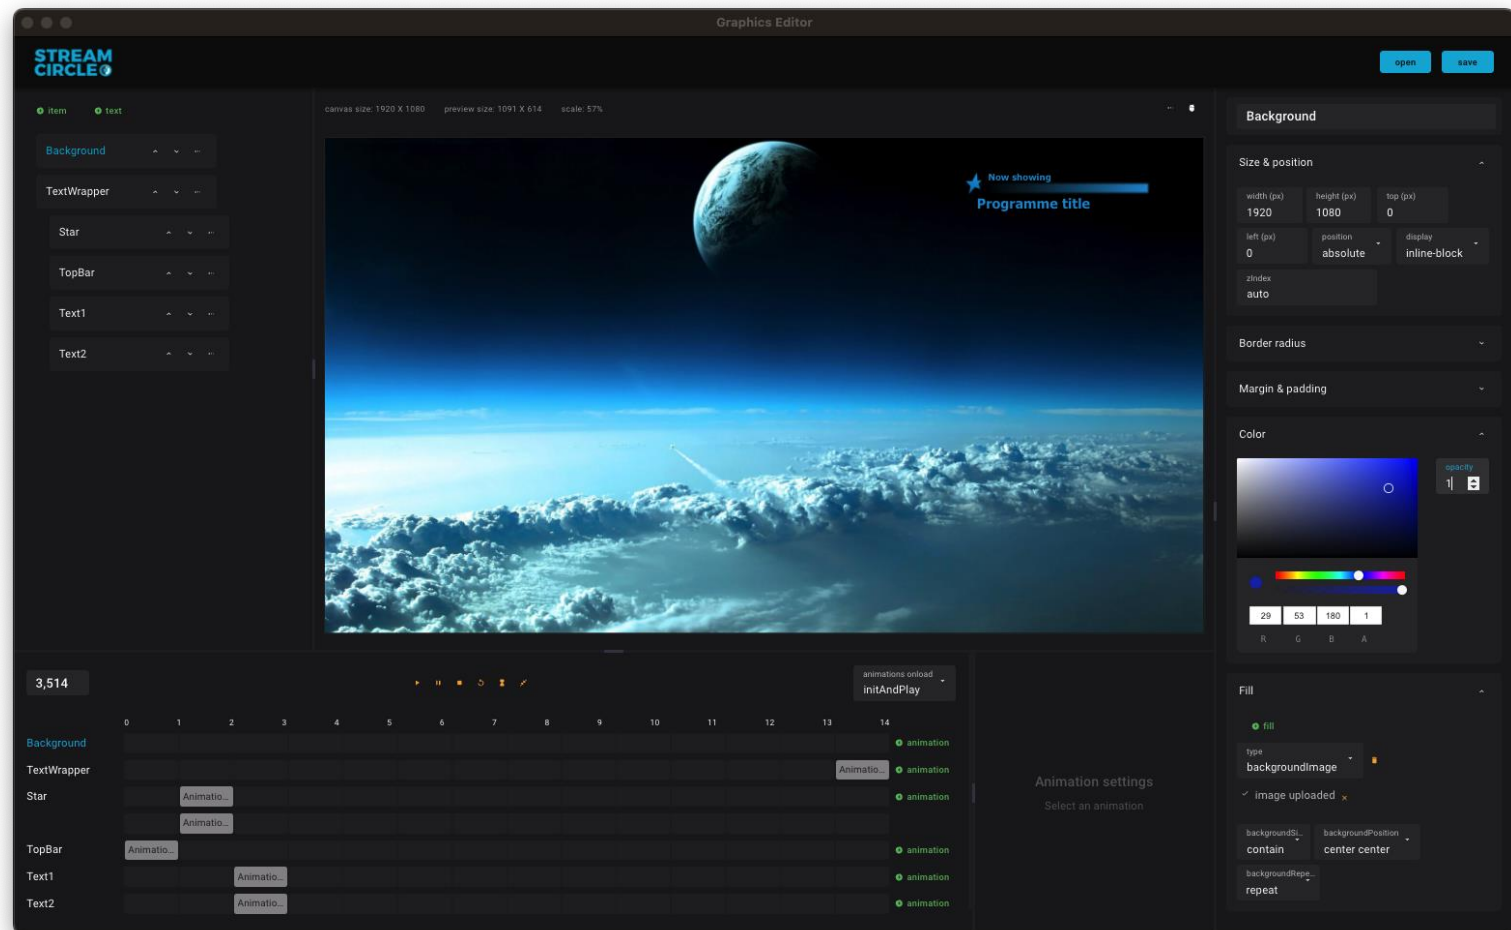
Graphics Editor

STREAM CIRCLE

open save

item text

Background

TextWrapper

Star

TopBar

Text1

Text2

canvas size: 1920 X 1080 preview size: 1091 X 614 scale: 57%

Now showing

Programme title

Background

Size & position

width (px) 1920

height (px) 1080

top (px) 0

left (px) 0

position absolute

display inline-block

zindex auto

Border radius

Margin & padding

Color

opacity 1

| 29 | 53 | 180 | 1 |
|---|---|---|---|
| R | G | B | A |

Fill

fill

type backgroundImage

image uploaded

backgroundSi... contain

backgroundPosition center center

backgroundRepe... repeat

3,514

animations onload initAndPlay

0 1 2 3 4 5 6 7 8 9 10 11 12 13 14

Background animation

TextWrapper Animatio... animation

Star Animatio... animation

Animatio...

TopBar Animatio... animation

Text1 Animatio... animation

Text2 Animatio... animation

Animation settings

Select an animation